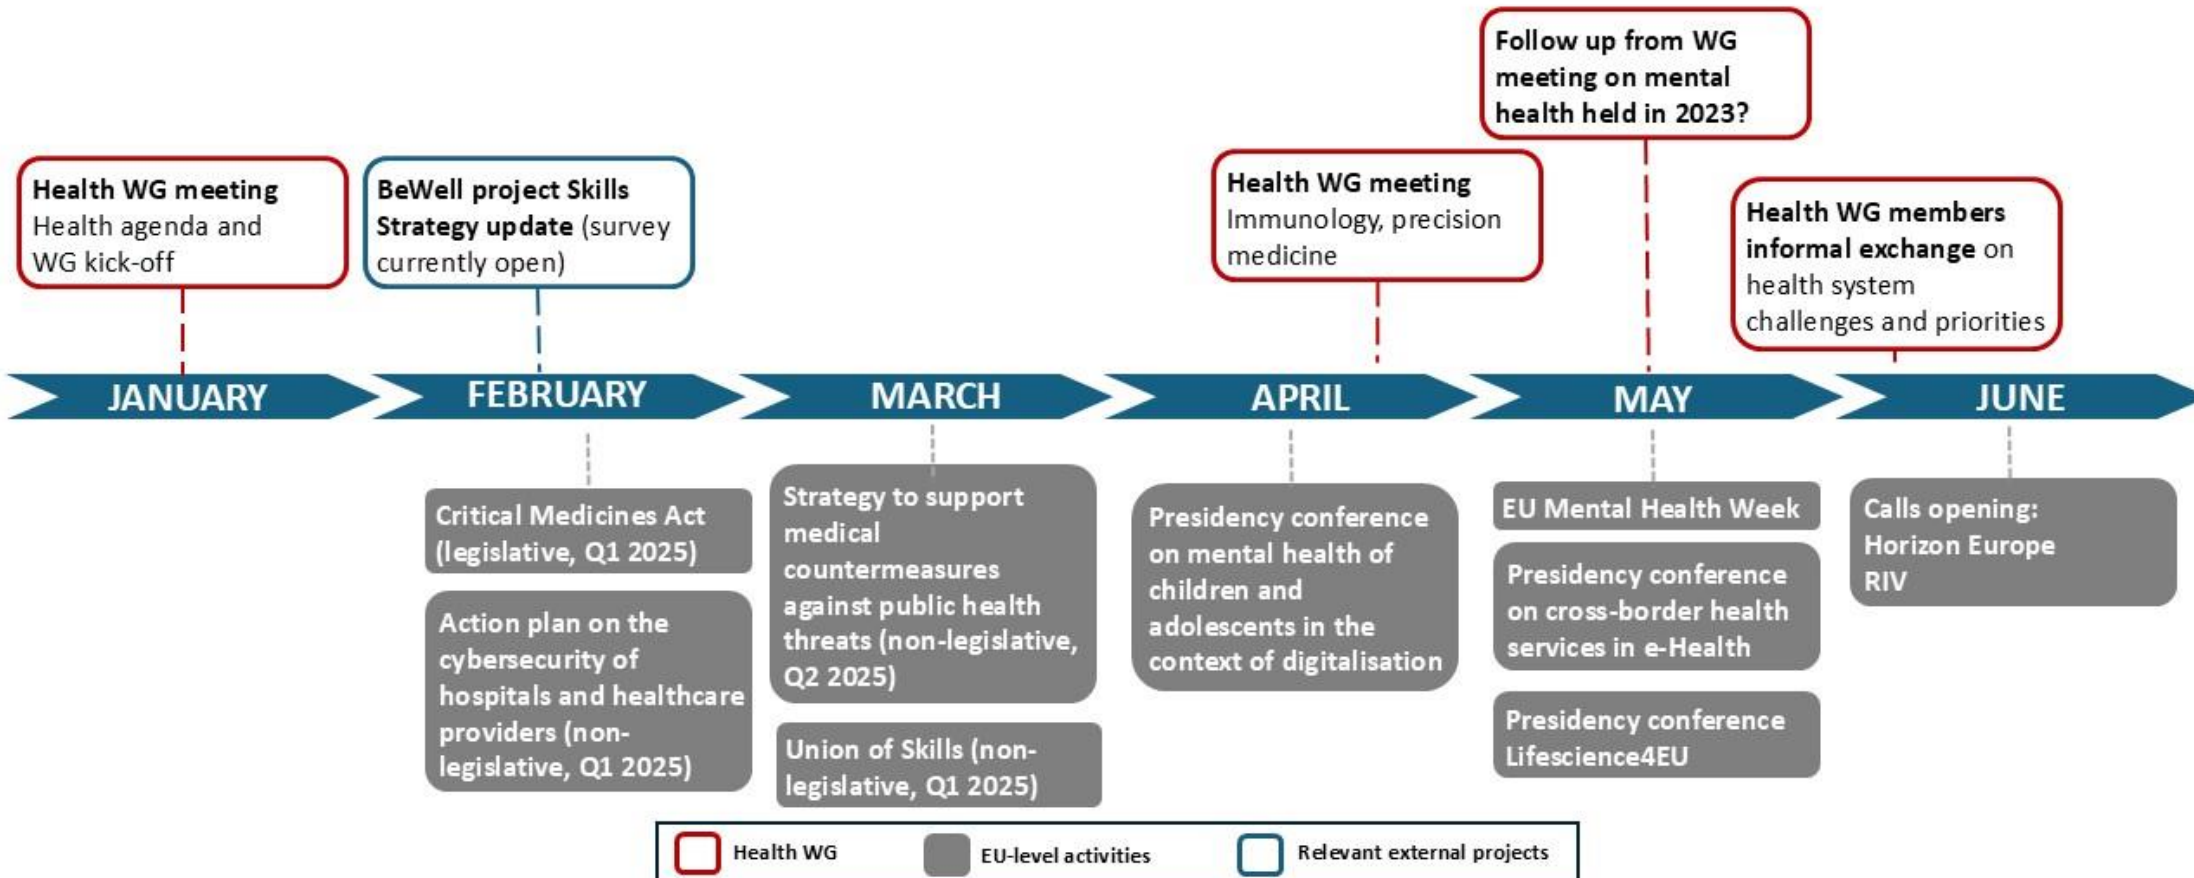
Follow up from WG meeting on mental health held in 2023?

Health WG meeting
Health agenda and WG kick-off

BeWell project Skills Strategy update (survey currently open)

Health WG meeting
Immunology, precision medicine

Health WG members informal exchange on health system challenges and priorities

JANUARY

FEBRUARY

MARCH

APRIL

MAY

JUNE

Critical Medicines Act (legislative, Q1 2025)

Action plan on the cybersecurity of hospitals and healthcare providers (non-legislative, Q1 2025)

Strategy to support medical countermeasures against public health threats (non-legislative, Q2 2025)

Union of Skills (non-legislative, Q1 2025)

Presidency conference on mental health of children and adolescents in the context of digitalisation

EU Mental Health Week

Presidency conference on cross-border health services in e-Health

Presidency conference Lifescience4EU

Calls opening: Horizon Europe RIV

Health WG

EU-level activities

Relevant external projects